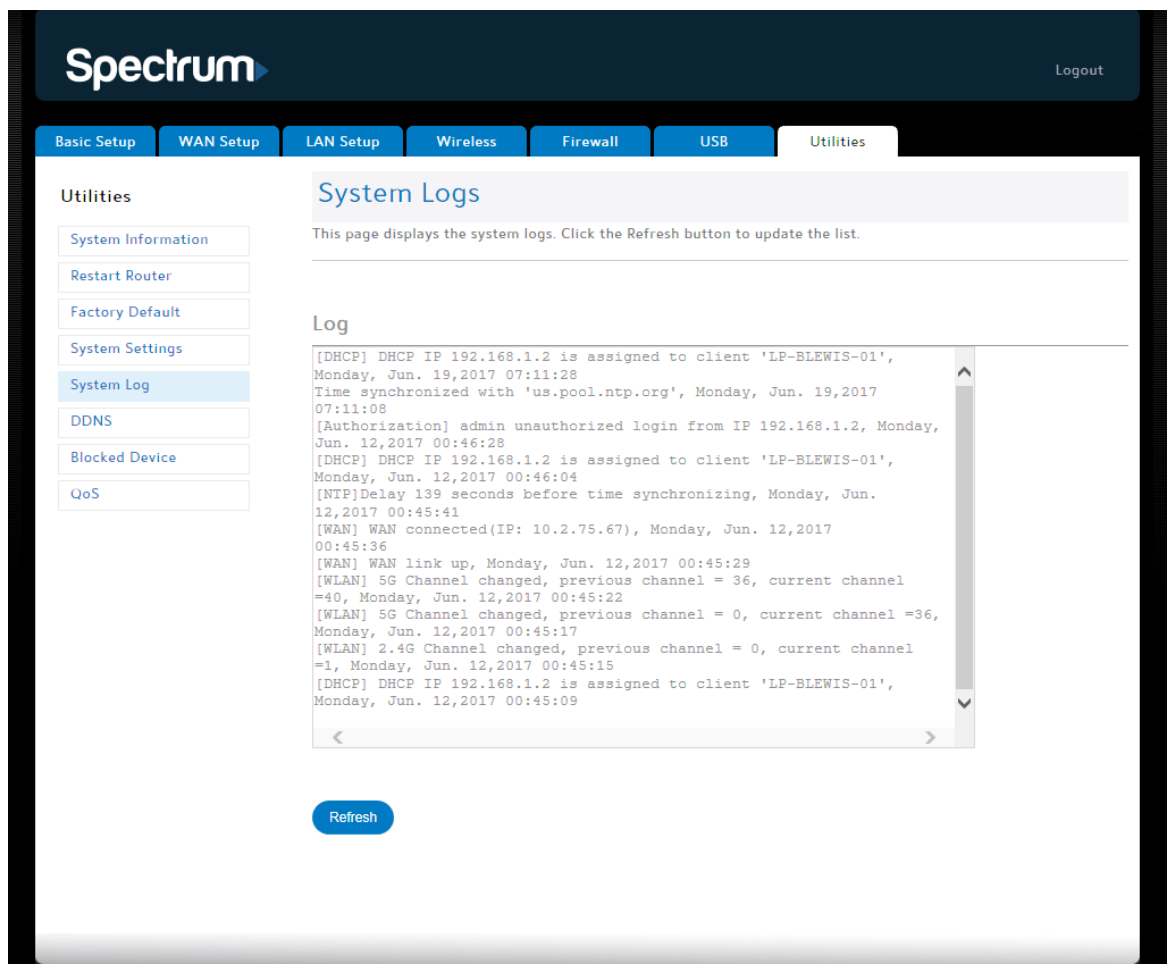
Spectrum

Logout

Basic Setup | WAN Setup | LAN Setup | Wireless | Firewall | USB | Utilities

Utilities

System Information
Restart Router
Factory Default
System Settings
System Log
DDNS
Blocked Device
QoS

System Logs

This page displays the system logs. Click the Refresh button to update the list.

Log

[DHCP] DHCP IP 192.168.1.2 is assigned to client 'LP-BLEWIS-01', Monday, Jun. 19,2017 07:11:28
Time synchronized with 'us.pool.ntp.org', Monday, Jun. 19,2017 07:11:08
[Authorization] admin unauthorized login from IP 192.168.1.2, Monday, Jun. 12,2017 00:46:28
[DHCP] DHCP IP 192.168.1.2 is assigned to client 'LP-BLEWIS-01', Monday, Jun. 12,2017 00:46:04
[NTP]Delay 139 seconds before time synchronizing, Monday, Jun. 12,2017 00:45:41
[WAN] WAN connected(IP: 10.2.75.67), Monday, Jun. 12,2017 00:45:36
[WAN] WAN link up, Monday, Jun. 12,2017 00:45:29
[WLAN] 5G Channel changed, previous channel = 36, current channel =40, Monday, Jun. 12,2017 00:45:22
[WLAN] 5G Channel changed, previous channel = 0, current channel =36, Monday, Jun. 12,2017 00:45:17
[WLAN] 2.4G Channel changed, previous channel = 0, current channel =1, Monday, Jun. 12,2017 00:45:15
[DHCP] DHCP IP 192.168.1.2 is assigned to client 'LP-BLEWIS-01', Monday, Jun. 12,2017 00:45:09

Refresh